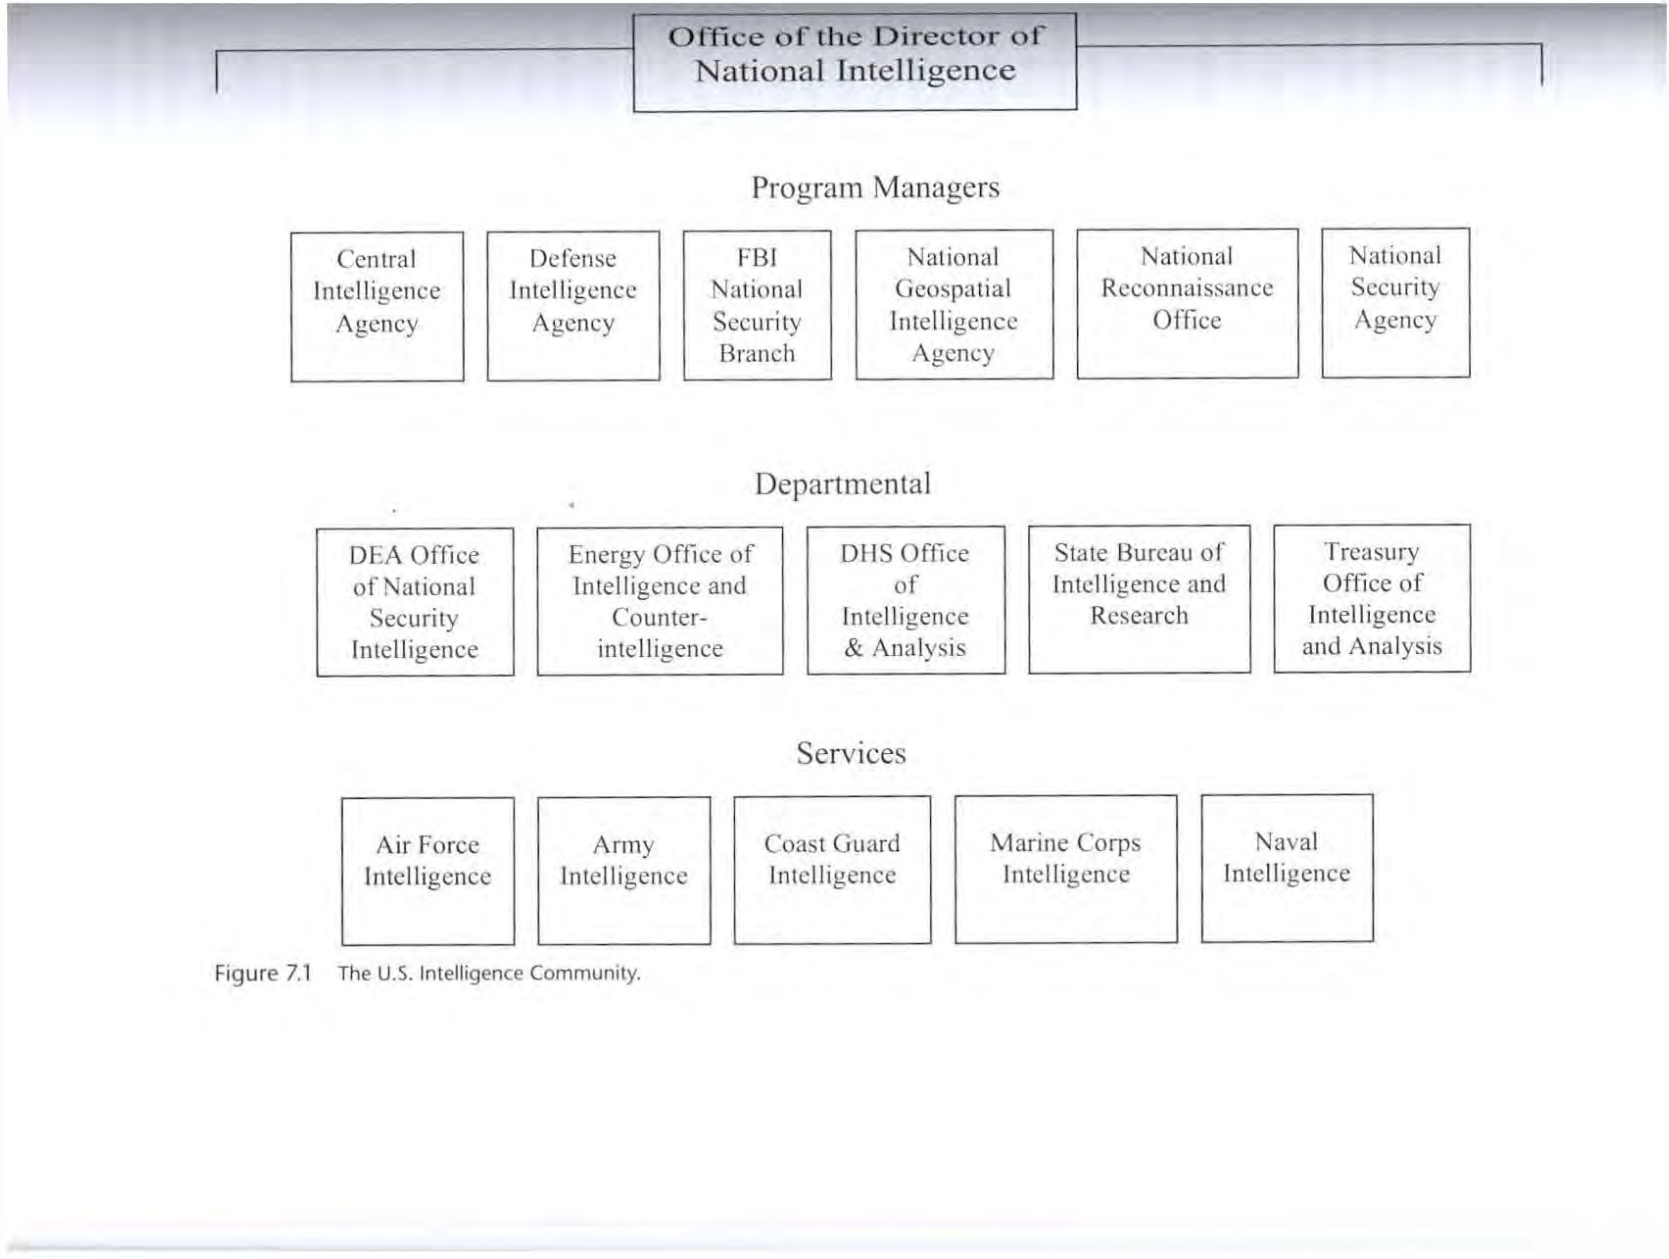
Office of the Director of National Intelligence

Program Managers

Central Intelligence Agency

Defense Intelligence Agency

FBI National Security Branch

National Geospatial Intelligence Agency

National Reconnaissance Office

National Security Agency

Departmental

DEA Office of National Security Intelligence

Energy Office of Intelligence and Counter-intelligence

DHS Office of Intelligence & Analysis

State Bureau of Intelligence and Research

Treasury Office of Intelligence and Analysis

Services

Air Force Intelligence

Army Intelligence

Coast Guard Intelligence

Marine Corps Intelligence

Naval Intelligence

Figure 7.1 The U.S. Intelligence Community.